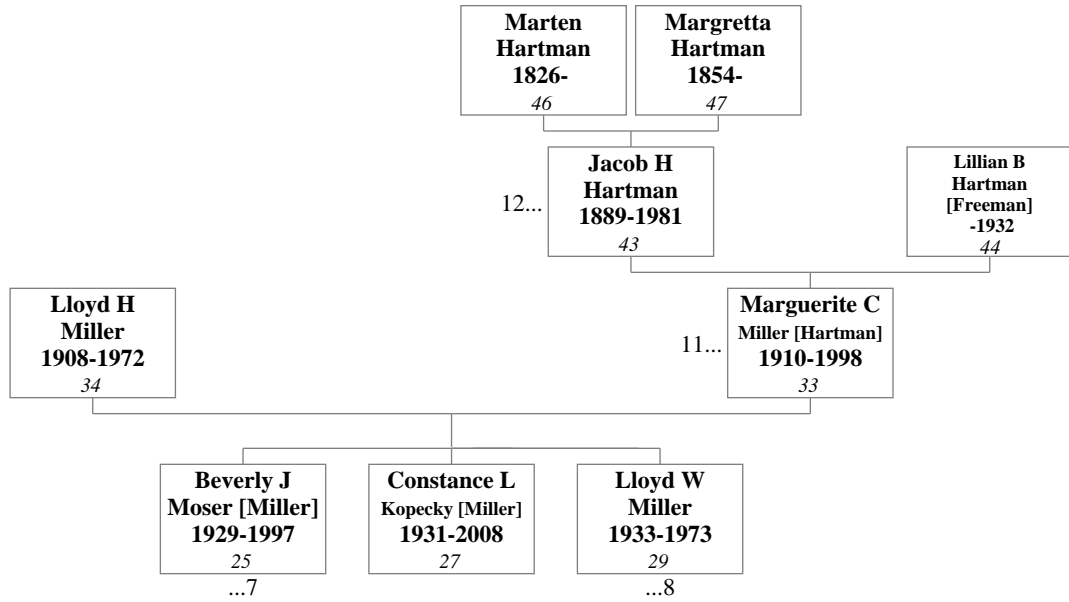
Marten Hartman 1826- 46

Margretta Hartman 1854- 47

12... Jacob H Hartman 1889-1981 43

Lillian B Hartman [Freeman] -1932 44

Lloyd H Miller 1908-1972 34

11... Marguerite C Miller [Hartman] 1910-1998 33

Beverly J Moser [Miller] 1929-1997 25 ...7

Constance L Kopecky [Miller] 1931-2008 27

Lloyd W Miller 1933-1973 29 ...8